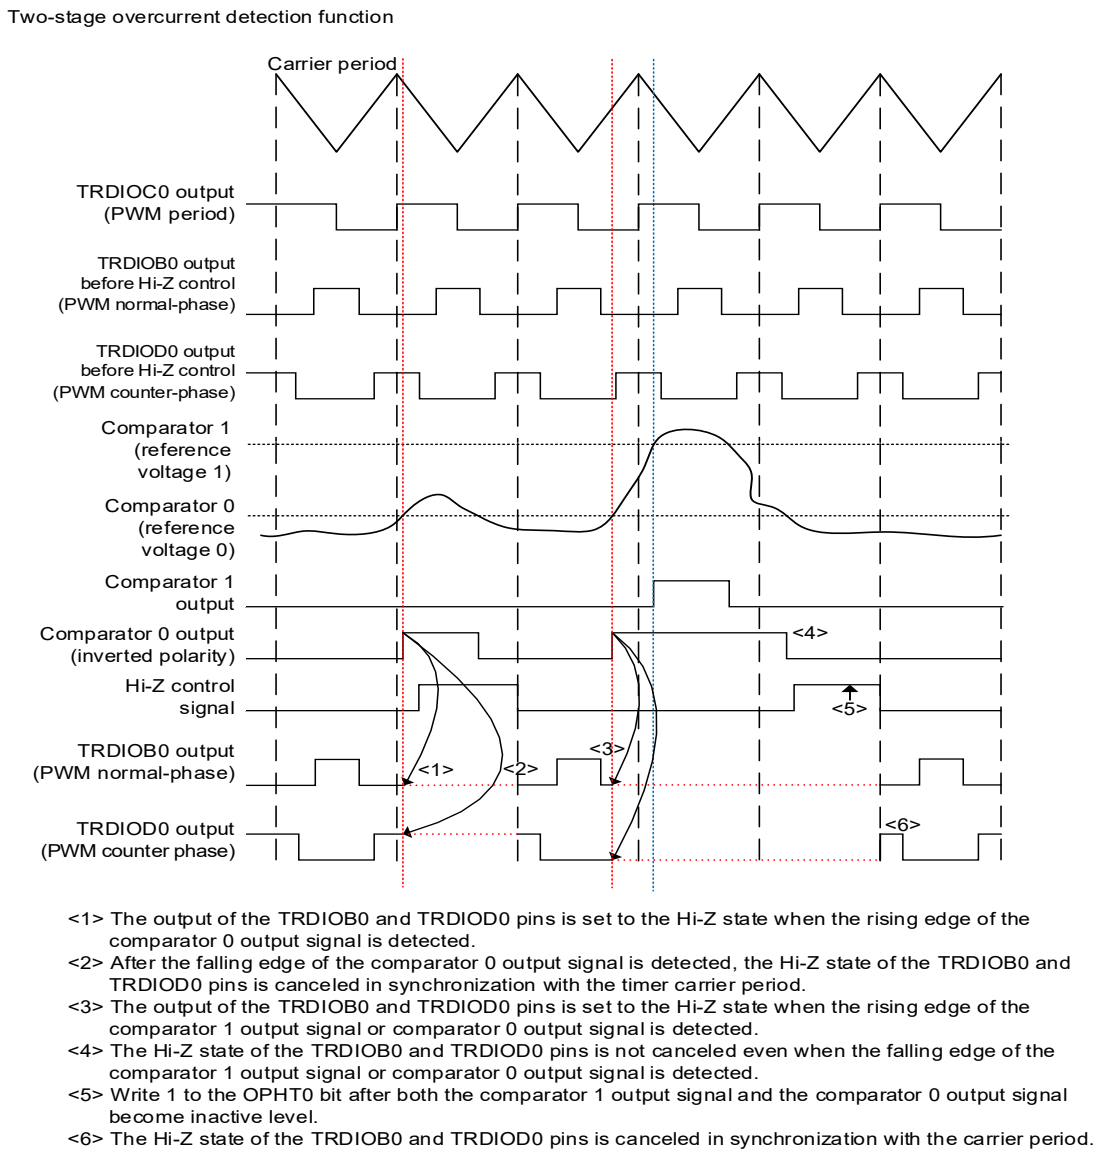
Two-stage overcurrent detection function

Carrier period

TRDIOC0 output (PWM period)

TRDIOB0 output before Hi-Z control (PWM normal-phase)

TRDIOD0 output before Hi-Z control (PWM counter-phase)

Comparator 1 (reference voltage 1)

Comparator 0 (reference voltage 0)

Comparator 1 output

Comparator 0 output (inverted polarity)

<4>

Hi-Z control signal

<5>

TRDIOB0 output (PWM normal-phase)

<1>

<2>

<3>

TRDIOD0 output (PWM counter phase)

<6>

<1> The output of the TRDIOB0 and TRDIOD0 pins is set to the Hi-Z state when the rising edge of the comparator 0 output signal is detected.
<2> After the falling edge of the comparator 0 output signal is detected, the Hi-Z state of the TRDIOB0 and TRDIOD0 pins is canceled in synchronization with the timer carrier period.
<3> The output of the TRDIOB0 and TRDIOD0 pins is set to the Hi-Z state when the rising edge of the comparator 1 output signal or comparator 0 output signal is detected.
<4> The Hi-Z state of the TRDIOB0 and TRDIOD0 pins is not canceled even when the falling edge of the comparator 1 output signal or comparator 0 output signal is detected.
<5> Write 1 to the OPHT0 bit after both the comparator 1 output signal and the comparator 0 output signal become inactive level.
<6> The Hi-Z state of the TRDIOB0 and TRDIOD0 pins is canceled in synchronization with the carrier period.